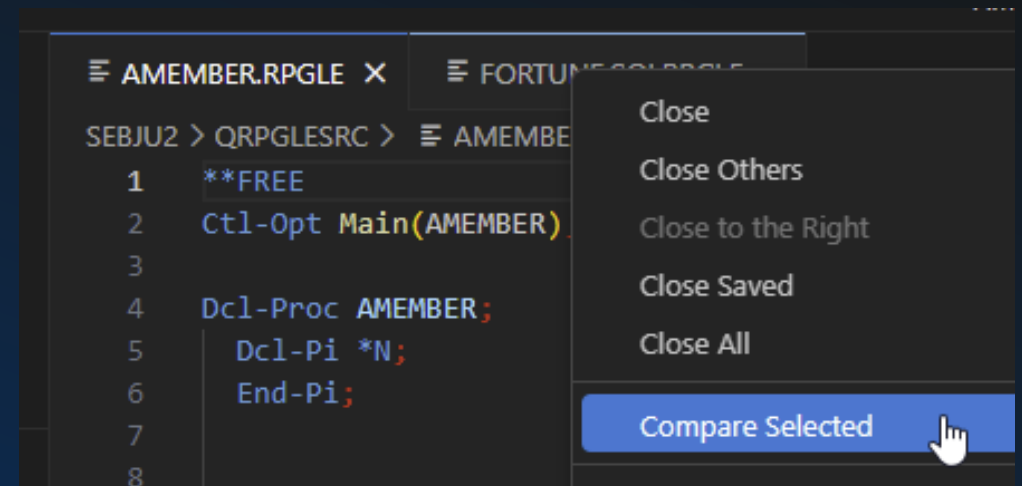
AMEMBER.RPGLE ×
FORTUNE.SQLRPGLE

SEBJU2 > QRPGLESRC > AMEMBE

1 **FREE
2 Ctl-Opt Main(AMEMBER)
3
4 Dcl-Proc AMEMBER;
5 Dcl-Pi *N;
6 End-Pi;
7
8

Close
Close Others
Close to the Right
Close Saved
Close All
Compare Selected